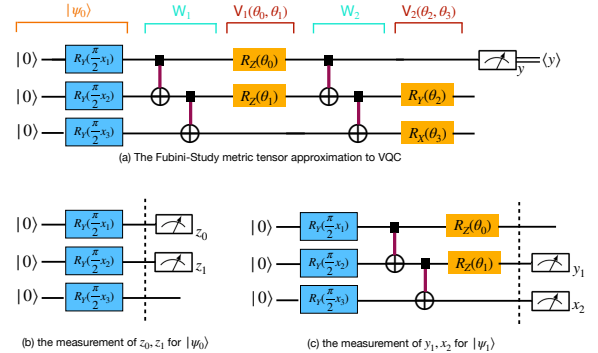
$|\psi_0\rangle$ W$_1$ V$_1(\theta_0, \theta_1)$ W$_2$ V$_2(\theta_2, \theta_3)$

$|0\rangle$ $R_Y(\frac{\pi}{2}x_1)$ $R_Z(\theta_0)$ $y$ $\langle y \rangle$

$|0\rangle$ $R_Y(\frac{\pi}{2}x_2)$ $R_Z(\theta_1)$ $R_Y(\theta_2)$

$|0\rangle$ $R_Y(\frac{\pi}{2}x_3)$ $R_X(\theta_3)$

(a) The Fubini-Study metric tensor approximation to VQC

$|0\rangle$ $R_Y(\frac{\pi}{2}x_1)$ $z_0$

$|0\rangle$ $R_Y(\frac{\pi}{2}x_2)$ $z_1$

$|0\rangle$ $R_Y(\frac{\pi}{2}x_3)$

(b) the measurement of $z_0, z_1$ for $|\psi_0\rangle$

$|0\rangle$ $R_Y(\frac{\pi}{2}x_1)$ $R_Z(\theta_0)$

$|0\rangle$ $R_Y(\frac{\pi}{2}x_2)$ $R_Z(\theta_1)$ $y_1$

$|0\rangle$ $R_Y(\frac{\pi}{2}x_3)$ $x_2$

(c) the measurement of $y_1, x_2$ for $|\psi_1\rangle$